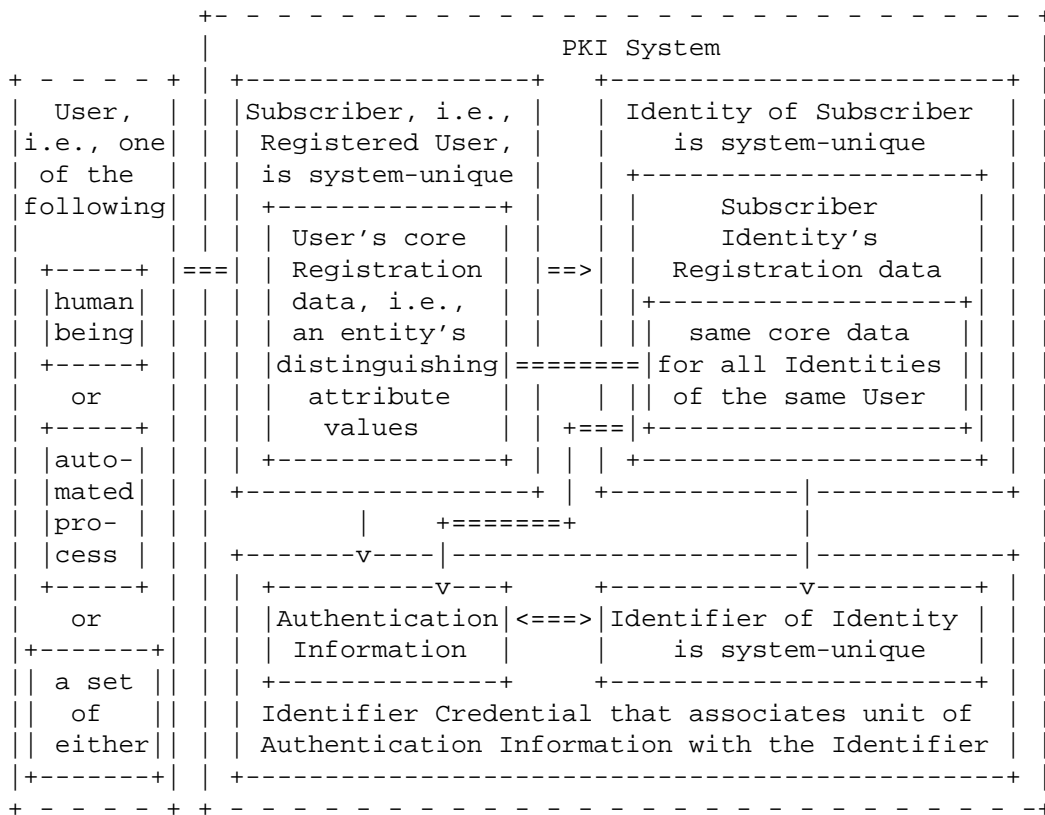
PKI System

User, i.e., one of the following

human being

or

automated process

or

a set of either

Subscriber, i.e., Registered User, is system-unique

User's core Registration data, i.e., an entity's distinguishing attribute values

Identity of Subscriber is system-unique

Subscriber Identity's Registration data

same core data for all Identities of the same User

Authentication Information

Identifier of Identity is system-unique

Identifier Credential that associates unit of Authentication Information with the Identifier